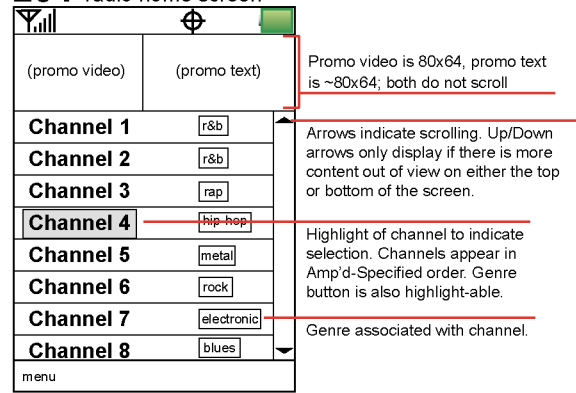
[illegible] radio home screen

(promo video)

(promo text)

Channel 1 r&b
Channel 2 r&b
Channel 3 rap
Channel 4 hip-hop
Channel 5 metal
Channel 6 rock
Channel 7 electronic
Channel 8 blues

menu

Promo video is 80x64, promo text is ~80x64; both do not scroll

Arrows indicate scrolling. Up/Down arrows only display if there is more content out of view on either the top or bottom of the screen.

Highlight of channel to indicate selection. Channels appear in Amp'd-Specified order. Genre button is also highlight-able.

Genre associated with channel.